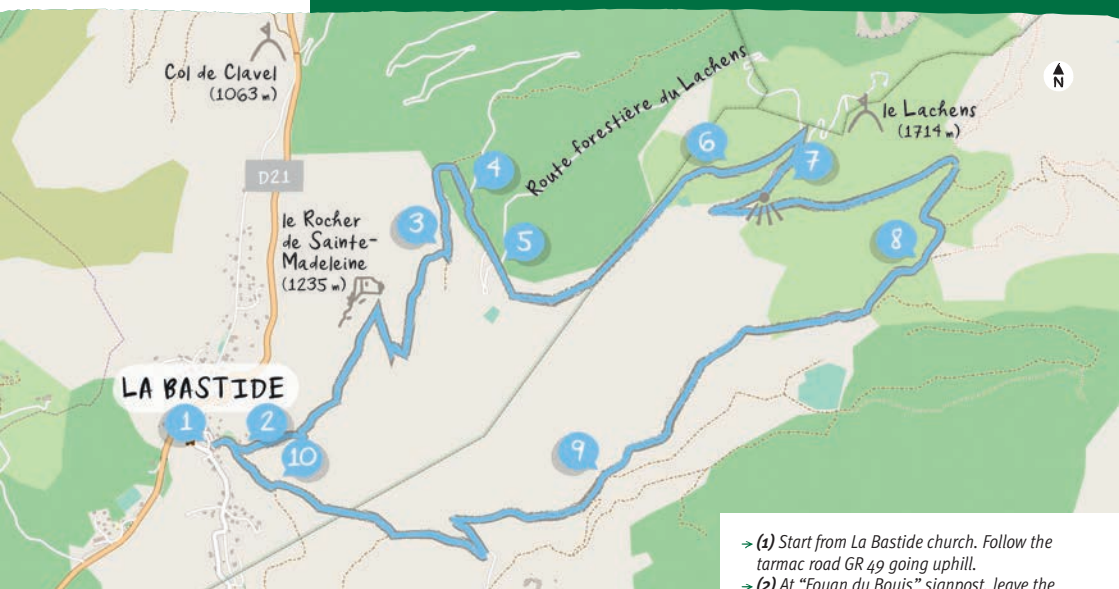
Col de Clavel
(1063 m)

N

Route forestière du Lachens

le Lachens
(1714 m)

D21

le Rocher de Sainte-Madeleine
(1235 m)

LA BASTIDE

1 2 3 4 5 6 7 8 9 10

→ (1) Start from La Bastide church. Follow the tarmac road GR 49 going uphill.
→ (2) At "Fouan du Bouis" signpost, leave the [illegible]